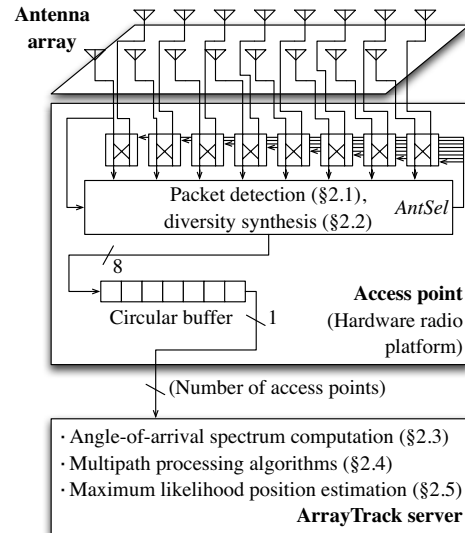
Antenna array

Packet detection (§2.1), diversity synthesis (§2.2)

AntSel

8

Circular buffer

1

Access point (Hardware radio platform)

(Number of access points)

· Angle-of-arrival spectrum computation (§2.3)
· Multipath processing algorithms (§2.4)
· Maximum likelihood position estimation (§2.5)

ArrayTrack server